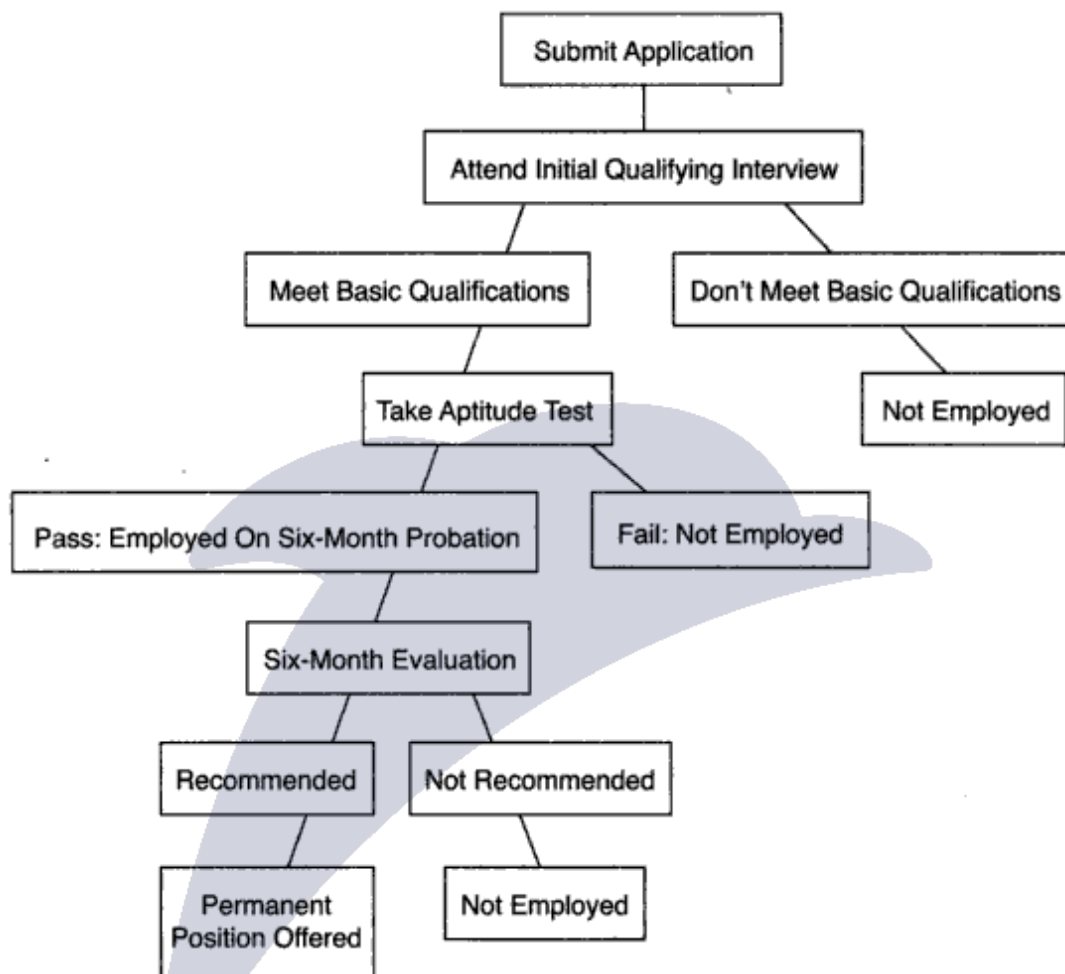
Submit Application

Attend Initial Qualifying Interview

Meet Basic Qualifications

Don't Meet Basic Qualifications

Not Employed

Take Aptitude Test

Pass: Employed On Six-Month Probation

Fail: Not Employed

Six-Month Evaluation

Recommended

Not Recommended

Permanent Position Offered

Not Employed